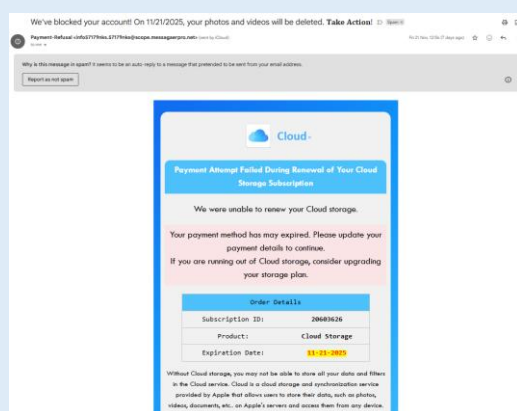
We've blocked your account! On 11/21/2025, your photos and videos will be deleted. Take Action! Spam

Payment-Refusal <info57179nko.57179nko@scope.messageserpro.net> (sent by iCloud)
to me

Fri 21 Nov, 12:56 (7 days ago)

Why is this message in spam? It seems to be an auto-reply to a message that pretended to be sent from your email address.

Report as not spam

Cloud

Payment Attempt Failed During Renewal of Your Cloud Storage Subscription

We were unable to renew your Cloud storage.

Your payment method has may expired. Please update your payment details to continue.
If you are running out of Cloud storage, consider upgrading your storage plan.

| Order Details | |
|---|---|
| Subscription ID: | 20603626 |
| Product: | Cloud Storage |
| Expiration Date: | 11-21-2025 |

Without Cloud storage, you may not be able to store all your data and files in the Cloud service. Cloud is a cloud storage and synchronization service provided by Apple that allows users to store their data, such as photos, videos, documents, etc. on Apple's servers and access them from any device.